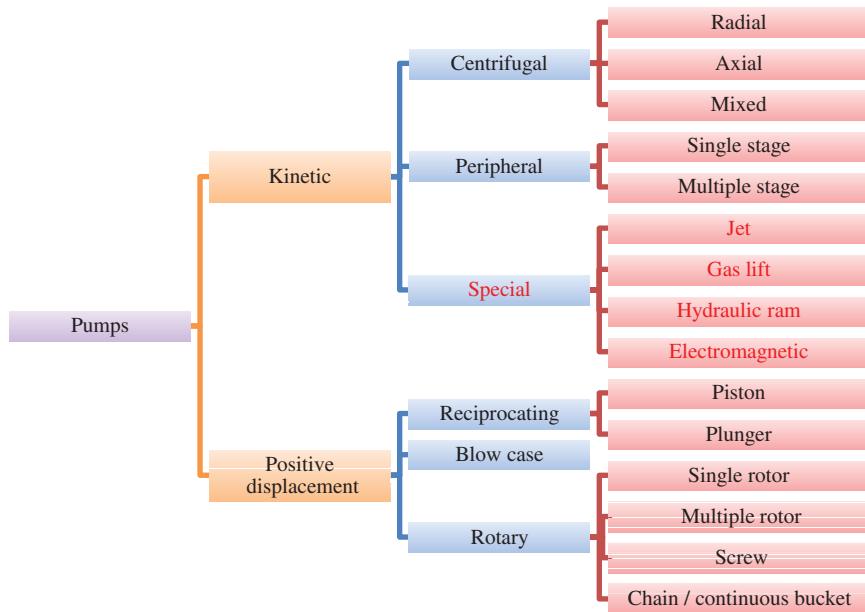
Pumps

Kinetic

Centrifugal
Radial
Axial
Mixed

Peripheral
Single stage
Multiple stage

Special
Jet
Gas lift
Hydraulic ram
Electromagnetic

Positive displacement

Reciprocating
Piston
Plunger

Blow case

Rotary
Single rotor
Multiple rotor
Screw
Chain / continuous bucket